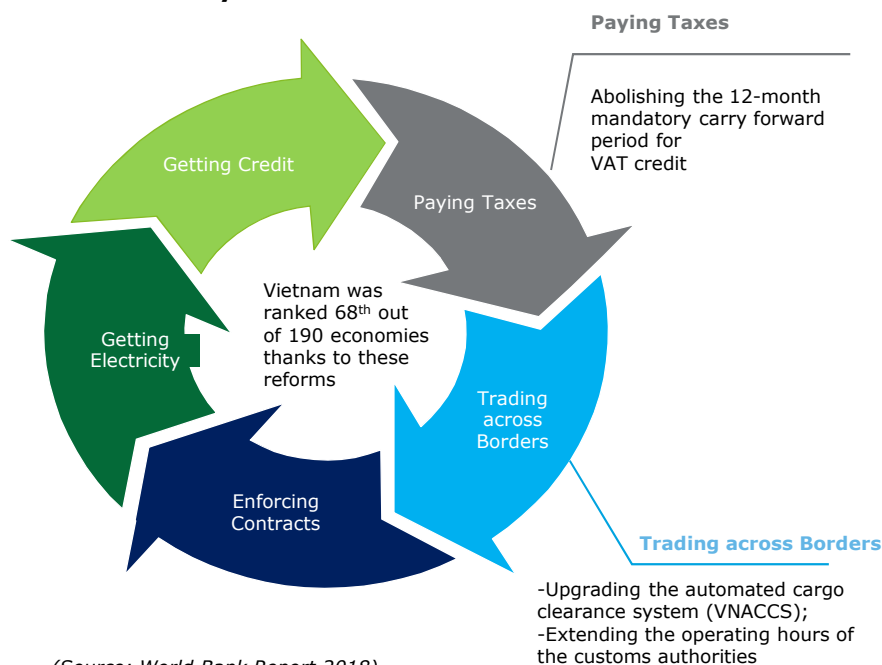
Paying Taxes

Abolishing the 12-month mandatory carry forward period for VAT credit

Getting Credit

Paying Taxes

Getting Electricity

Vietnam was ranked 68$^{th}$ out of 190 economies thanks to these reforms

Trading across Borders

Enforcing Contracts

Trading across Borders

-Upgrading the automated cargo clearance system (VNACCS);
-Extending the operating hours of the customs authorities

(Source: World Bank Report 2018)